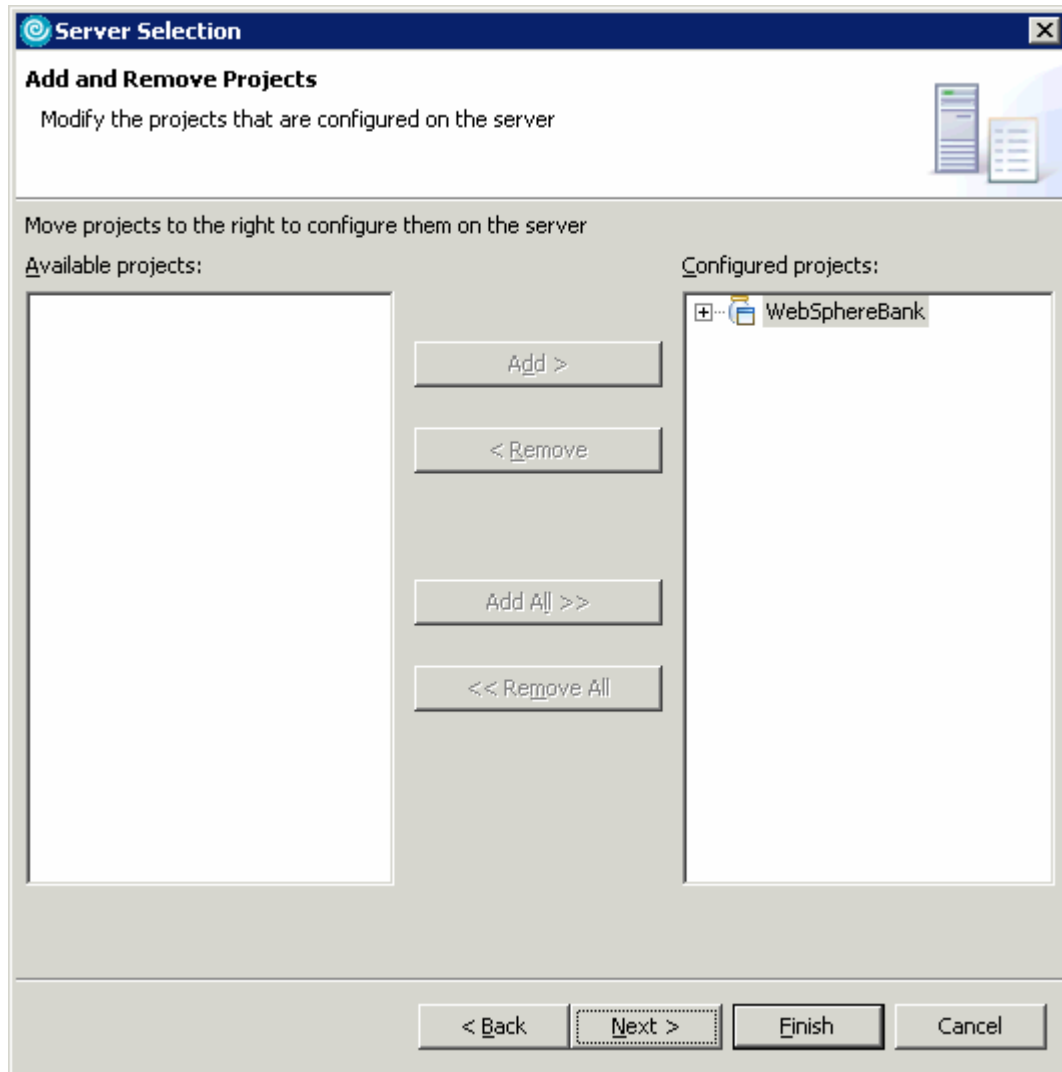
Server Selection

Add and Remove Projects

Modify the projects that are configured on the server

Move projects to the right to configure them on the server

Available projects:

Configured projects:

WebSphereBank

Add >

< Remove

Add All >>

<< Remove All

< Back

Next >

Finish

Cancel